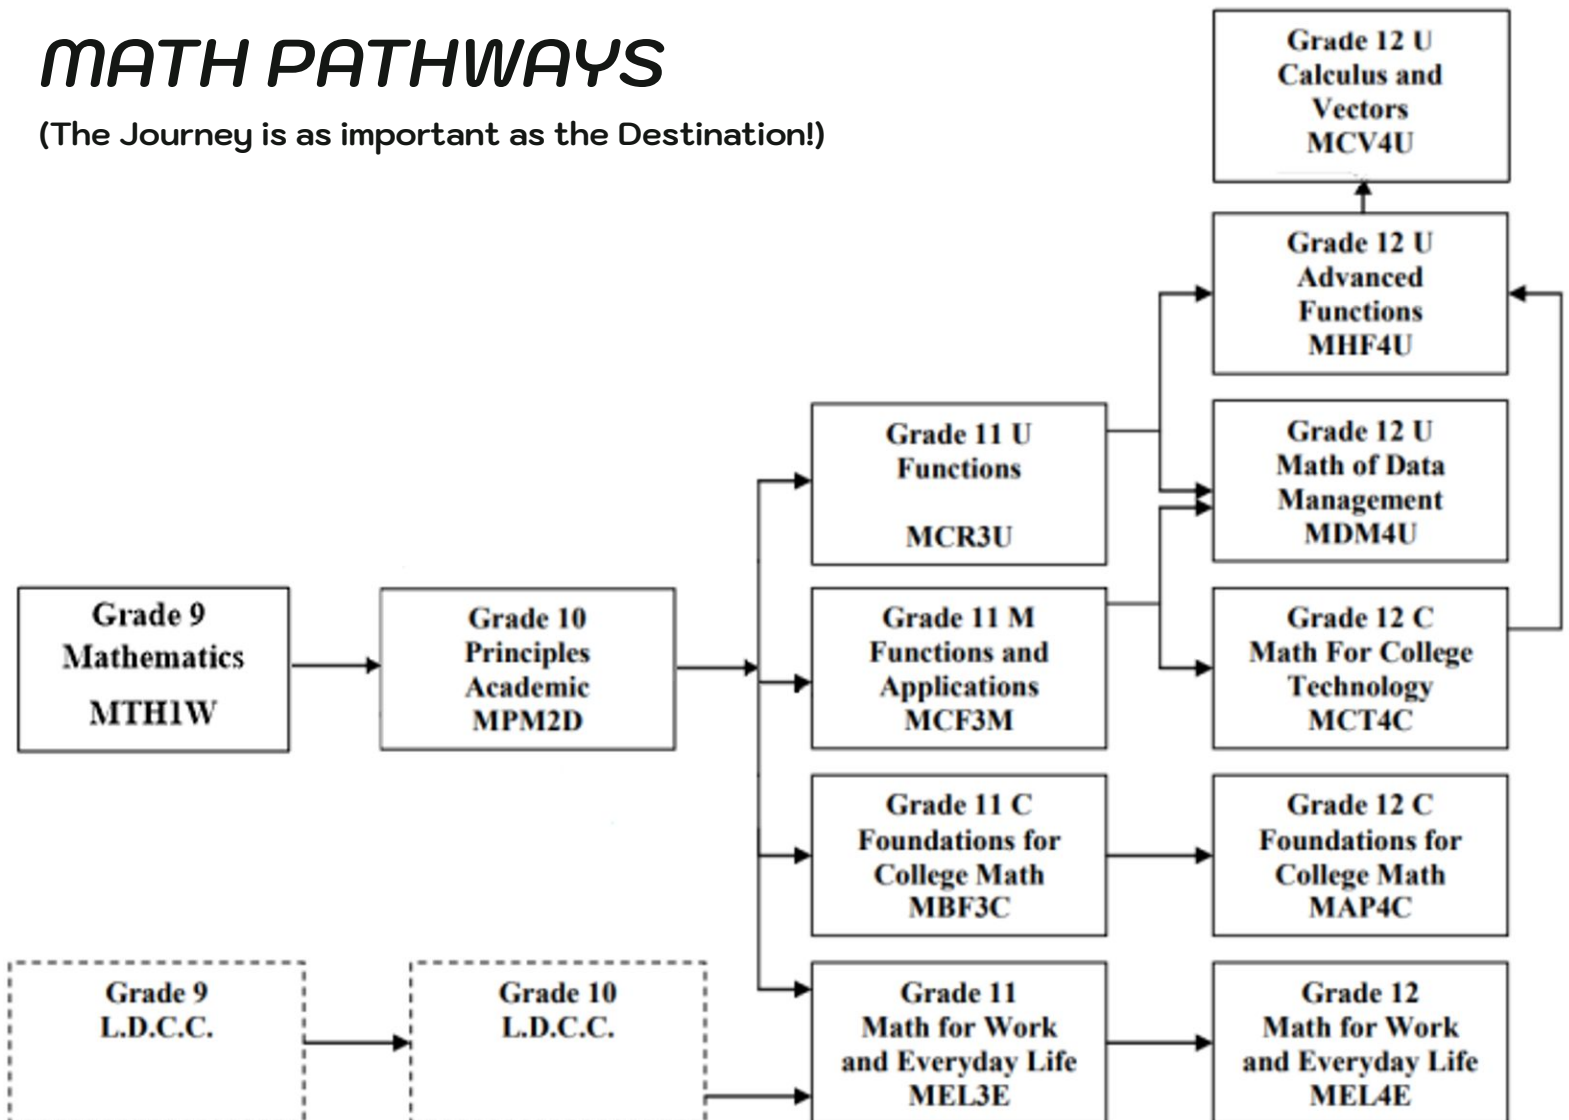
MATH PATHWAYS

(The Journey is as important as the Destination!)

Grade 12 U
Calculus and Vectors
MCV4U

Grade 12 U
Advanced Functions
MHF4U

Grade 11 U
Functions
MCR3U

Grade 12 U
Math of Data Management
MDM4U

Grade 9
Mathematics
MTH1W

Grade 10
Principles Academic
MPM2D

Grade 11 M
Functions and Applications
MCF3M

Grade 12 C
Math For College Technology
MCT4C

Grade 11 C
Foundations for College Math
MBF3C

Grade 12 C
Foundations for College Math
MAP4C

Grade 9
L.D.C.C.

Grade 10
L.D.C.C.

Grade 11
Math for Work and Everyday Life
MEL3E

Grade 12
Math for Work and Everyday Life
MEL4E